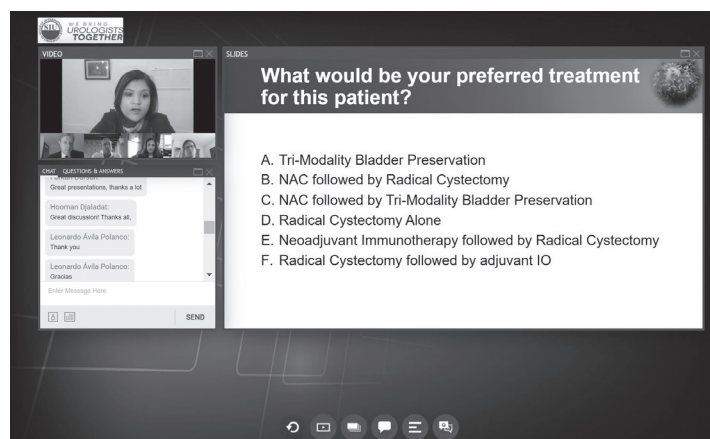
SIU WE BRING UROLOGISTS TOGETHER

VIDEO

SLIDES

What would be your preferred treatment for this patient?

A. Tri-Modality Bladder Preservation
B. NAC followed by Radical Cystectomy
C. NAC followed by Tri-Modality Bladder Preservation
D. Radical Cystectomy Alone
E. Neoadjuvant Immunotherapy followed by Radical Cystectomy
F. Radical Cystectomy followed by adjuvant IO

CHAT QUESTIONS & ANSWERS

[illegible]
Great presentations, thanks a lot

Hooman Djaladat:
Great discussion! Thanks all,

Leonardo Ávila Polanco:
Thank you

Leonardo Ávila Polanco:
Gracias

Enter Message Here

SEND